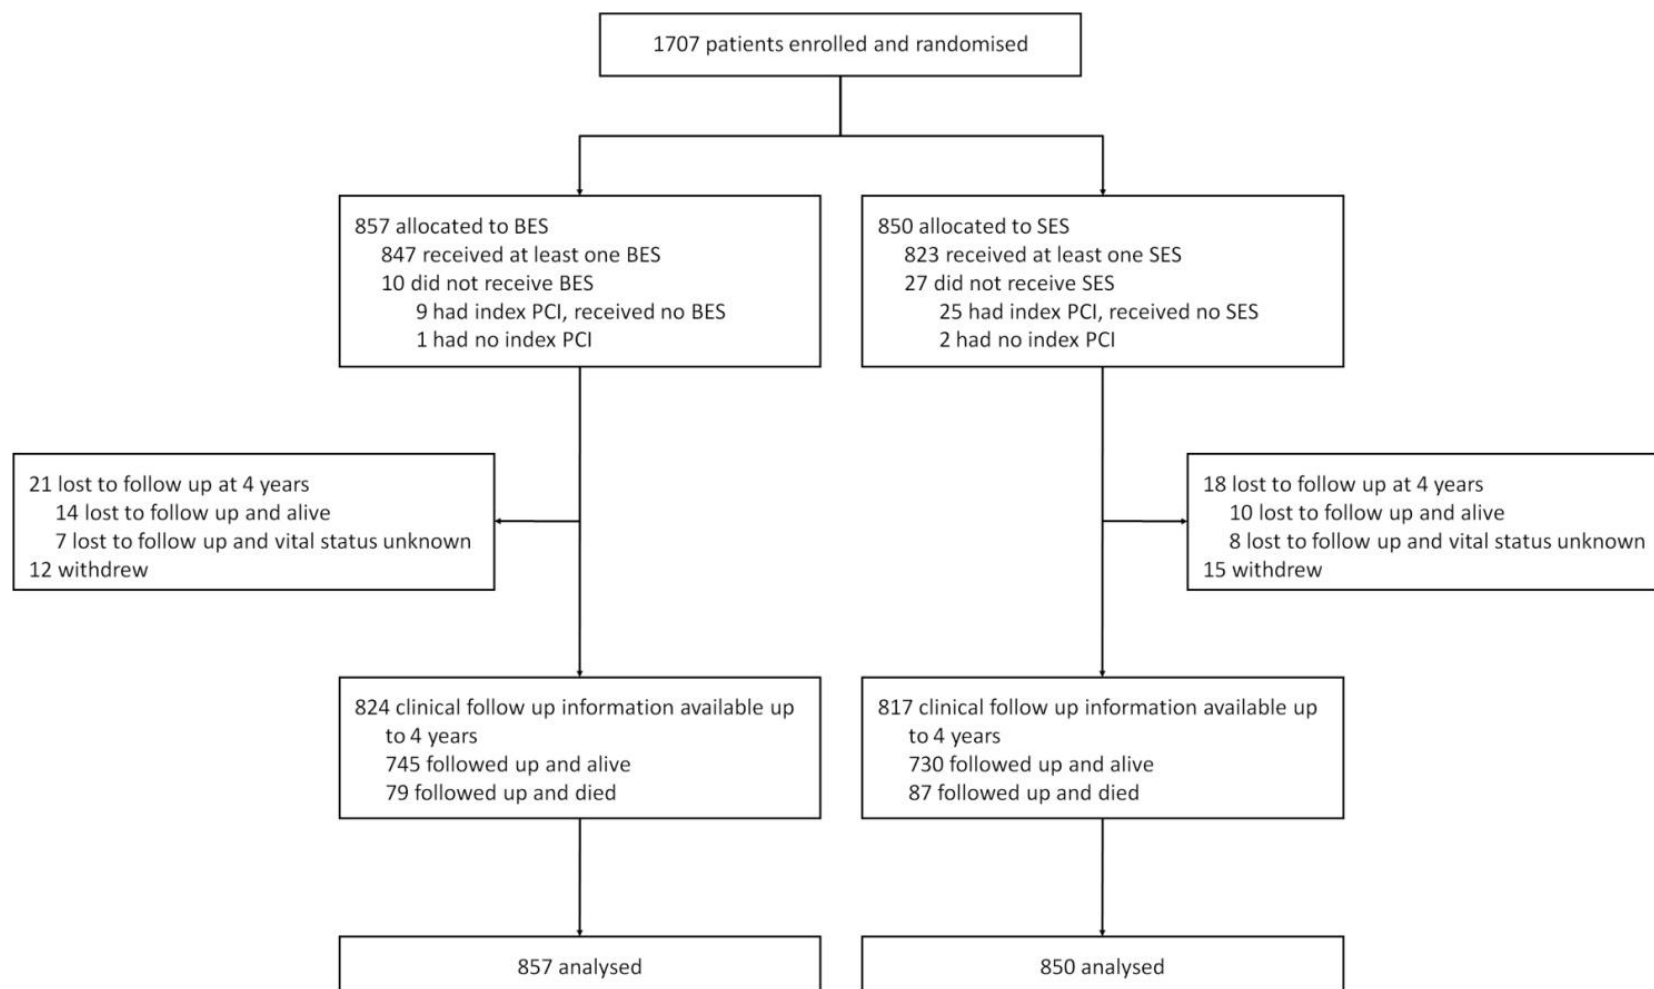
1707 patients enrolled and randomised

857 allocated to BES
847 received at least one BES
10 did not receive BES
9 had index PCI, received no BES
1 had no index PCI

850 allocated to SES
823 received at least one SES
27 did not receive SES
25 had index PCI, received no SES
2 had no index PCI

21 lost to follow up at 4 years
14 lost to follow up and alive
7 lost to follow up and vital status unknown
12 withdrew

18 lost to follow up at 4 years
10 lost to follow up and alive
8 lost to follow up and vital status unknown
15 withdrew

824 clinical follow up information available up to 4 years
745 followed up and alive
79 followed up and died

817 clinical follow up information available up to 4 years
730 followed up and alive
87 followed up and died

857 analysed

850 analysed